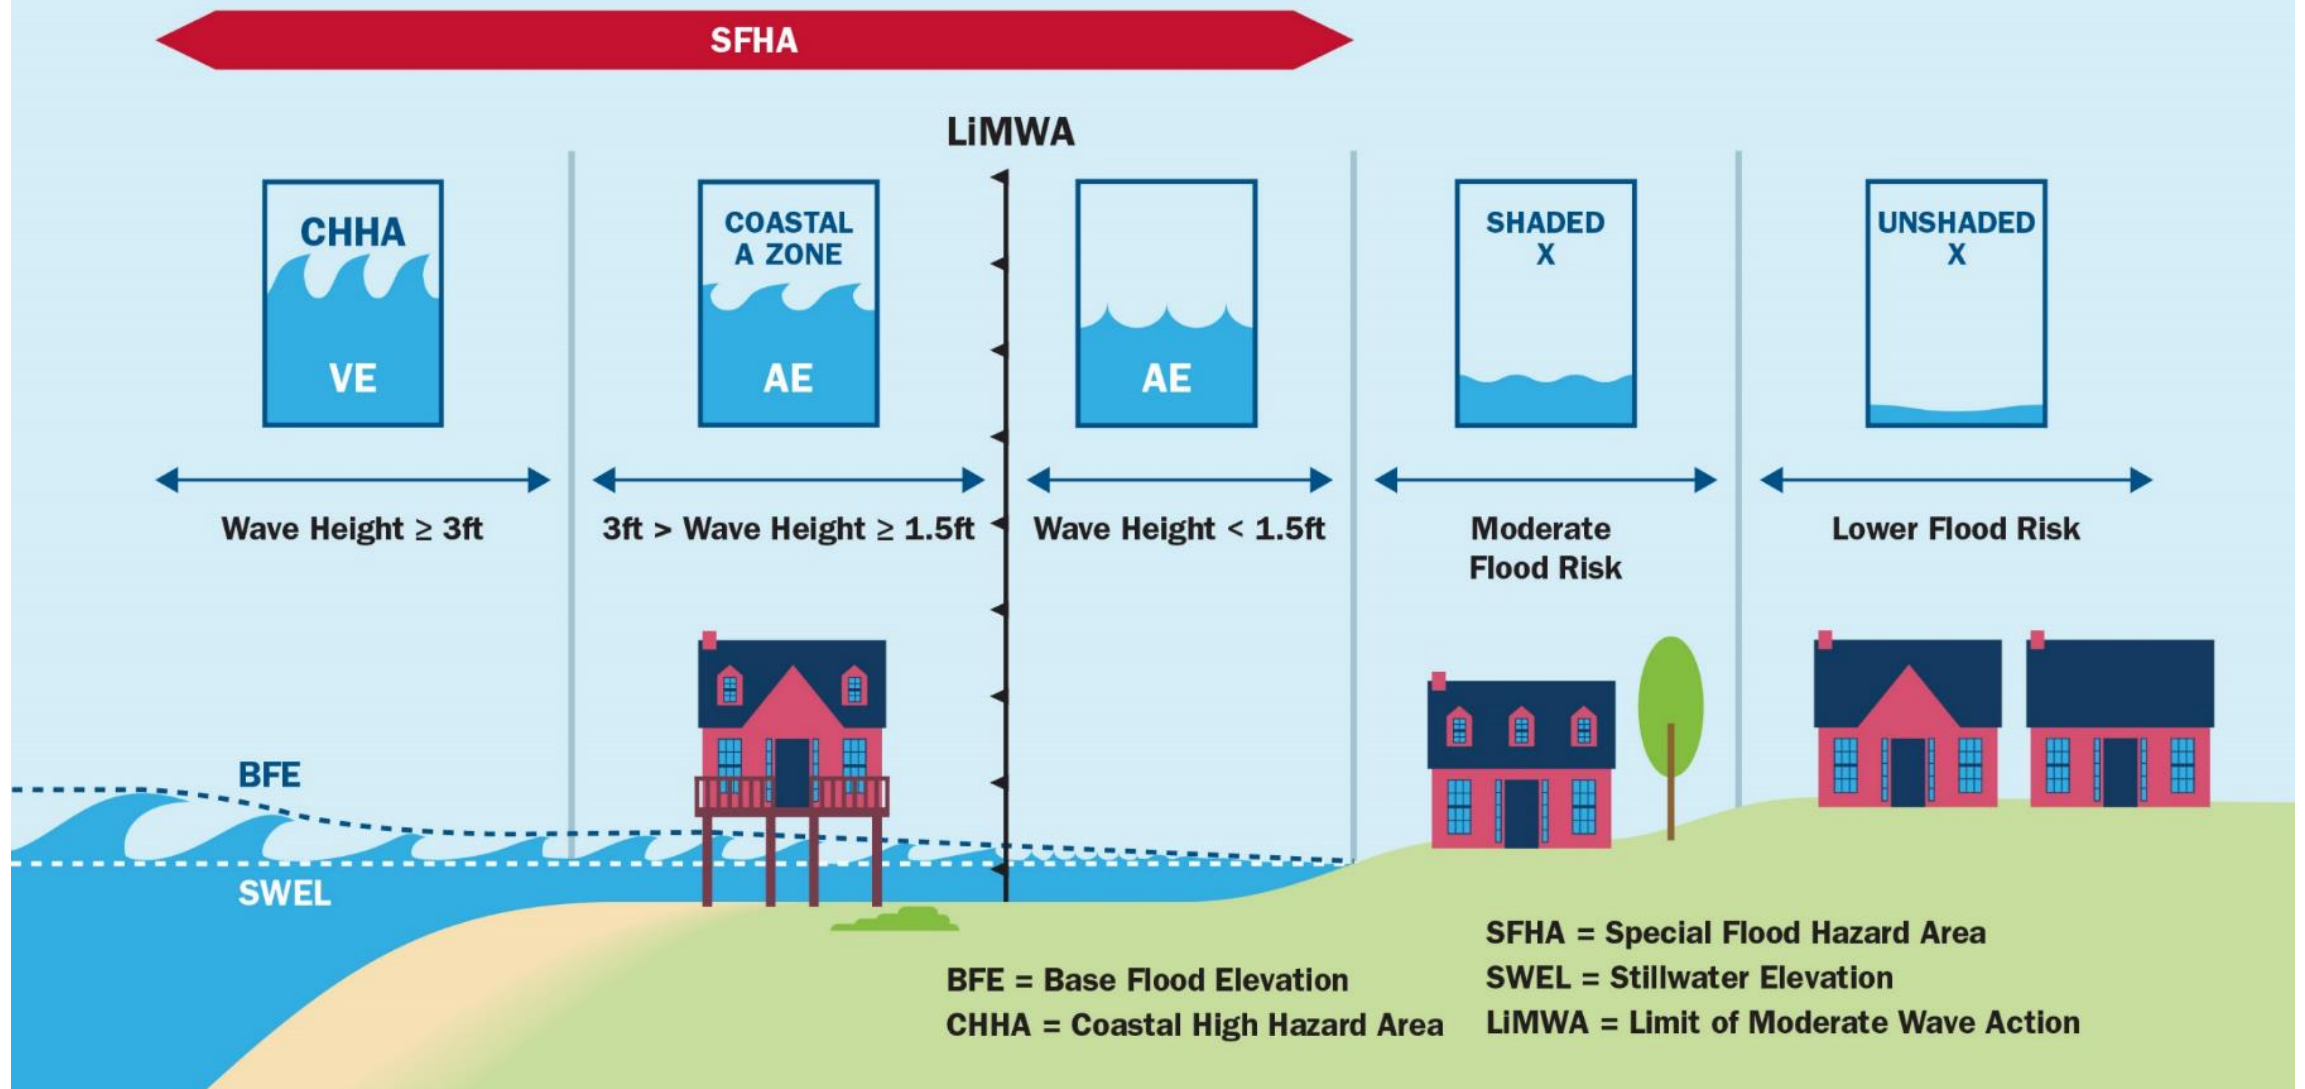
SFHA

LiMWA

CHHA

VE

COASTAL A ZONE

AE

AE

SHADED X

UNSHADED X

Wave Height $\geq$ 3ft

3ft > Wave Height $\geq$ 1.5ft

Wave Height < 1.5ft

Moderate Flood Risk

Lower Flood Risk

BFE

SWEL

BFE = Base Flood Elevation
CHHA = Coastal High Hazard Area

SFHA = Special Flood Hazard Area
SWEL = Stillwater Elevation
LiMWA = Limit of Moderate Wave Action